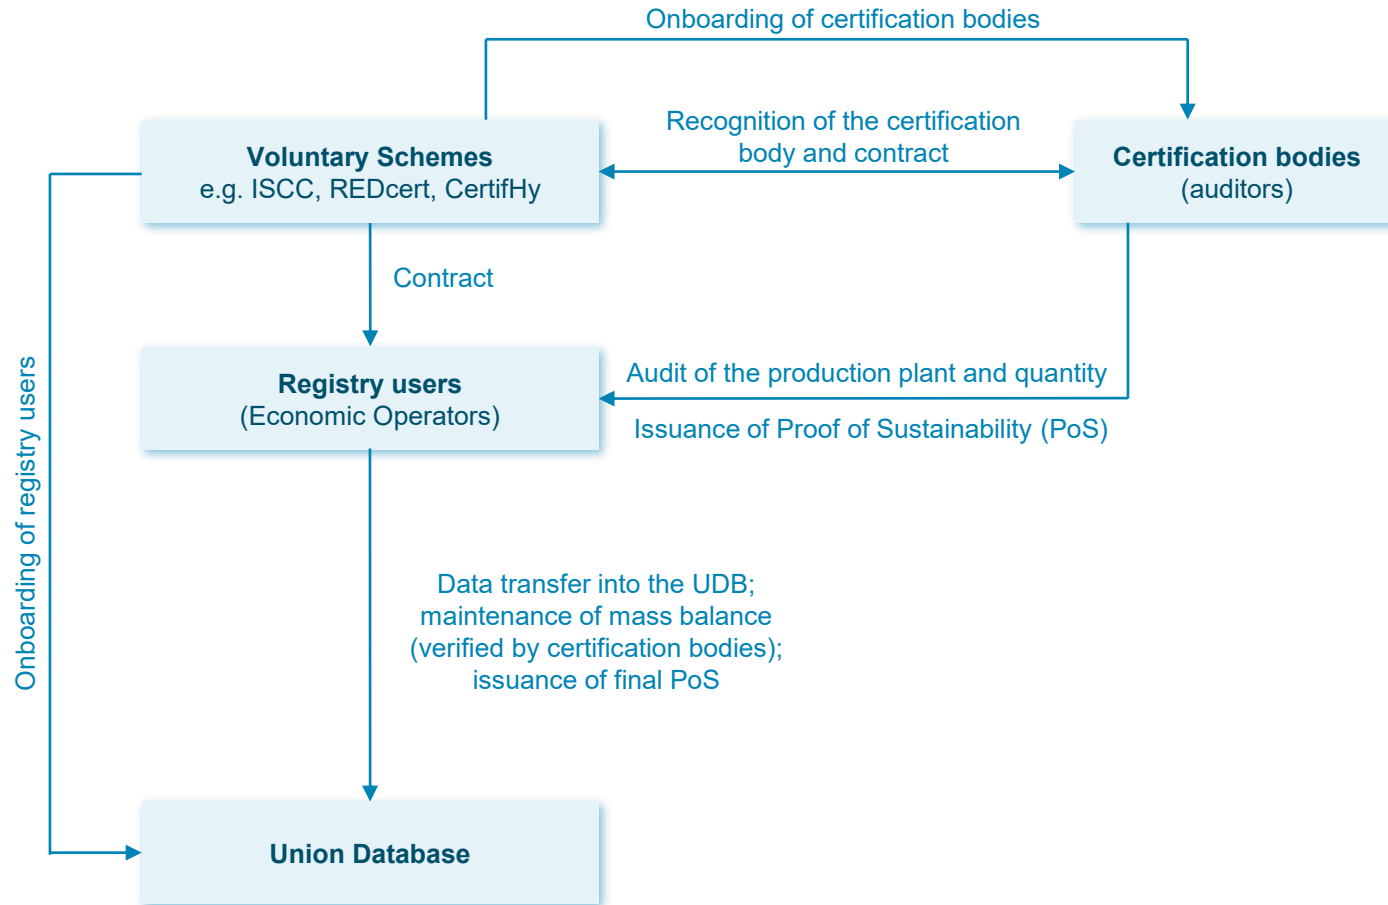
Onboarding of certification bodies

Voluntary Schemes
e.g. ISCC, REDcert, CertifHy

Recognition of the certification body and contract

Certification bodies
(auditors)

Contract

Registry users
(Economic Operators)

Audit of the production plant and quantity

Issuance of Proof of Sustainability (PoS)

Onboarding of registry users

Data transfer into the UDB; maintenance of mass balance (verified by certification bodies); issuance of final PoS

Union Database